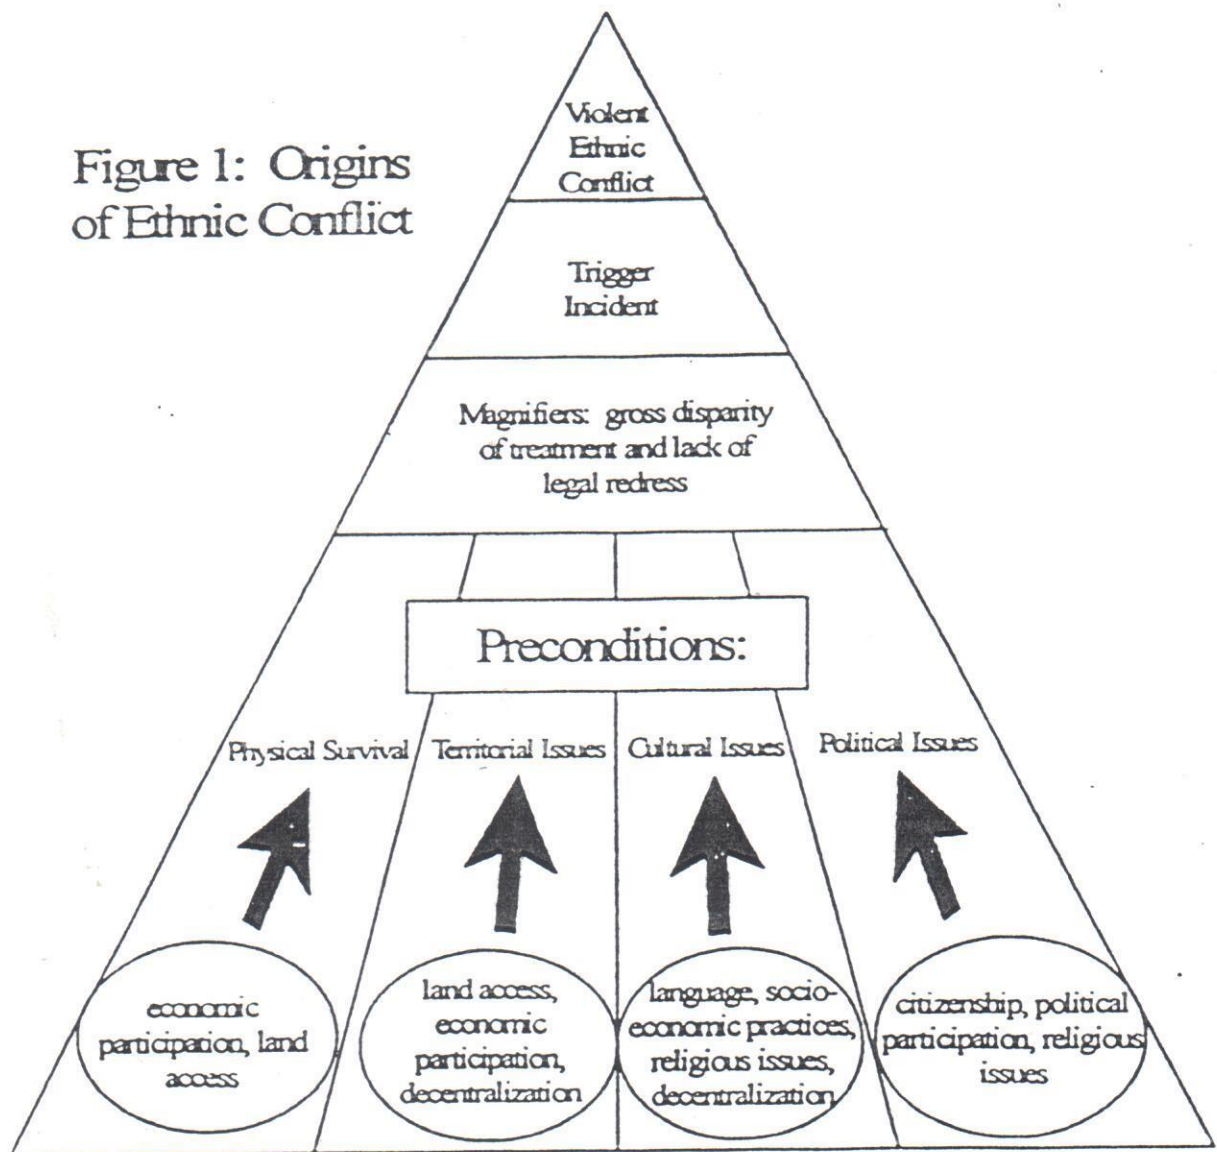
Figure 1: Origins of Ethnic Conflict

Violent Ethnic Conflict

Trigger Incident

Magnifiers: gross disparity of treatment and lack of legal redress

Preconditions:

Physical Survival

Territorial Issues

Cultural Issues

Political Issues

economic participation, land access

land access, economic participation, decentralization

language, socio-economic practices, religious issues, decentralization

citizenship, political participation, religious issues